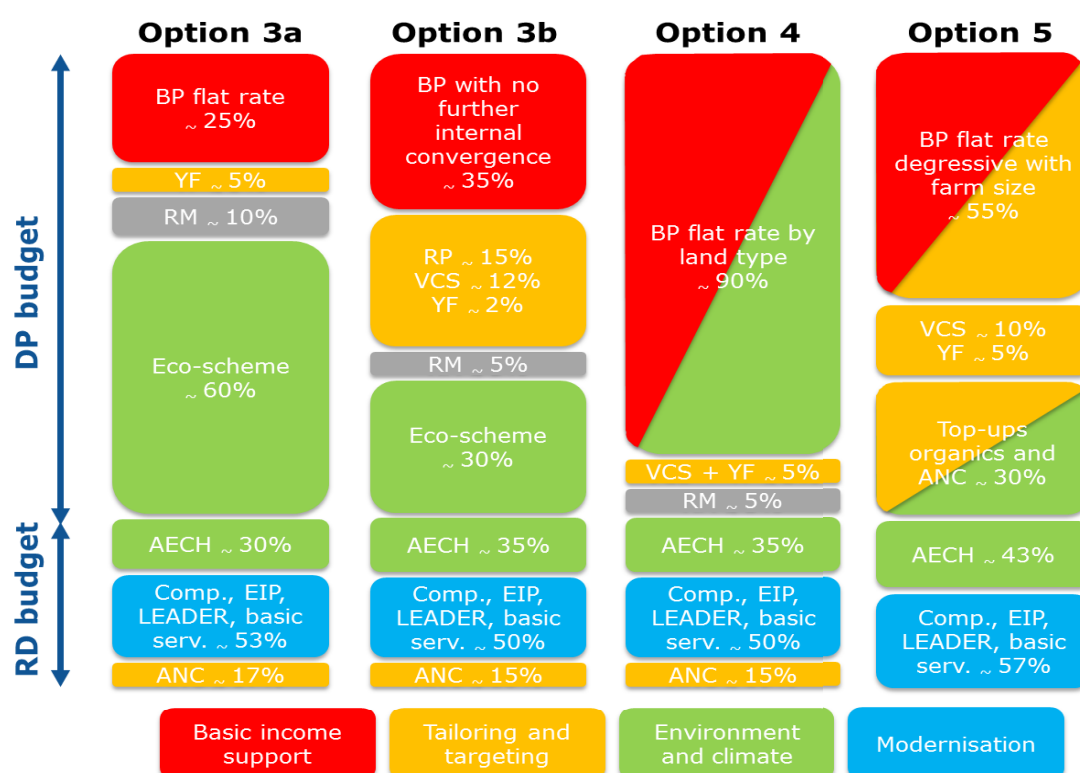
DP budget

RD budget

Option 3a

BP flat rate ~ 25%

YF ~ 5%

RM ~ 10%

Eco-scheme ~ 60%

AECH ~ 30%

Comp., EIP, LEADER, basic serv. ~ 53%

ANC ~ 17%

Option 3b

BP with no further internal convergence ~ 35%

RP ~ 15%
VCS ~ 12%
YF ~ 2%

RM ~ 5%

Eco-scheme ~ 30%

AECH ~ 35%

Comp., EIP, LEADER, basic serv. ~ 50%

ANC ~ 15%

Option 4

BP flat rate by land type ~ 90%

VCS + YF ~ 5%

RM ~ 5%

AECH ~ 35%

Comp., EIP, LEADER, basic serv. ~ 50%

ANC ~ 15%

Option 5

BP flat rate degressive with farm size ~ 55%

VCS ~ 10%
YF ~ 5%

Top-ups organics and ANC ~ 30%

AECH ~ 43%

Comp., EIP, LEADER, basic serv. ~ 57%

Basic income support

Tailoring and targeting

Environment and climate

Modernisation